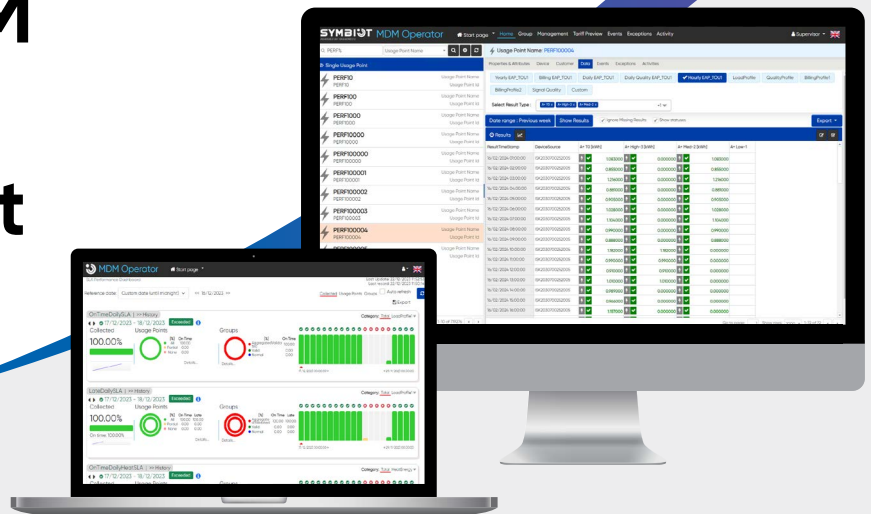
M

t

SYMBIOT MDM Operator

Start page Home Groups Management Tariff Preview Events Exceptions Activity

Supervisor

PERF%

Usage Point Name

Usage Point Name: PERF100004

Single Usage Point

| | |
|---|---|
| PERF10 PERF10 | Usage Point Name Usage Point Id |
| PERF100 PERF100 | Usage Point Name Usage Point Id |
| PERF1000 PERF1000 | Usage Point Name Usage Point Id |
| PERF10000 PERF10000 | Usage Point Name Usage Point Id |
| PERF100000 PERF100000 | Usage Point Name Usage Point Id |
| PERF100001 PERF100001 | Usage Point Name Usage Point Id |
| PERF100002 PERF100002 | Usage Point Name Usage Point Id |
| PERF100003 PERF100003 | Usage Point Name Usage Point Id |
| PERF100004 PERF100004 | Usage Point Name Usage Point Id |

Properties & Attributes Device Customer Data Events Exceptions Activities

Yearly EAP_TOU1 Billing EAP_TOU1 Daily EAP_TOU1 Daily Quality EAP_TOU1 Hourly EAP_TOU1 LoadProfile QualityProfile BillingProfile1 BillingProfile2 Signal Quality Custom

Select Result Type:

Date range: Previous week Show Results Ignore Missing Results Show statuses

Export

Results

| Result Timestamp | DeviceSource | A+ T0 [kWh] | A+ High-3 [kWh] | A+ Med-2 [kWh] | A+ Low-1 |
|---|---|---|---|---|---|
| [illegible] | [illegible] | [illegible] | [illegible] | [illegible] | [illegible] |

MDM Operator Start page

SLA Performance Dashboard

Reference date: Custom date (until midnight) << 18/12/2023 >>

Collected Usage Points Groups Auto refresh Export

OnTimeDailySLA | >> History

17/12/2023 - 18/12/2023 Exceeded

Collected Usage Points Groups

100.00%

Category: Total LoadProfile

LateDailySLA | >> History

17/12/2023 - 18/12/2023 Exceeded

Collected Usage Points Groups

100.00%

Category: Total LoadProfile

OnTimeDailyMeasSLA | >> History

17/12/2023 - 18/12/2023 Exceeded

Category: Total

Collected Usage Points Groups